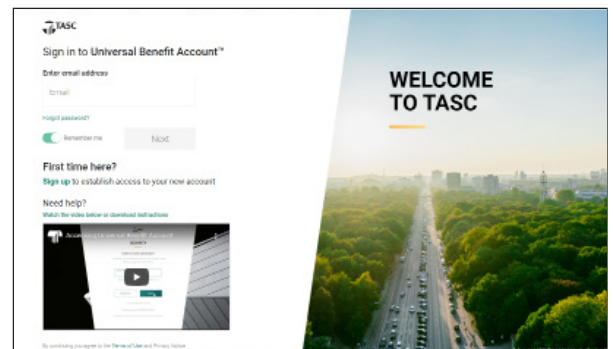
TASC

Sign in to Universal Benefit Account™

Enter email address

Email

Forgot password?

Remember me

Next

First time here?

Sign up to establish access to your new account

Need help?

Watch the video below or download instructions

Accessing Universal Benefit Account

By continuing you agree to the Terms of Use and Privacy Notice

WELCOME TO TASC